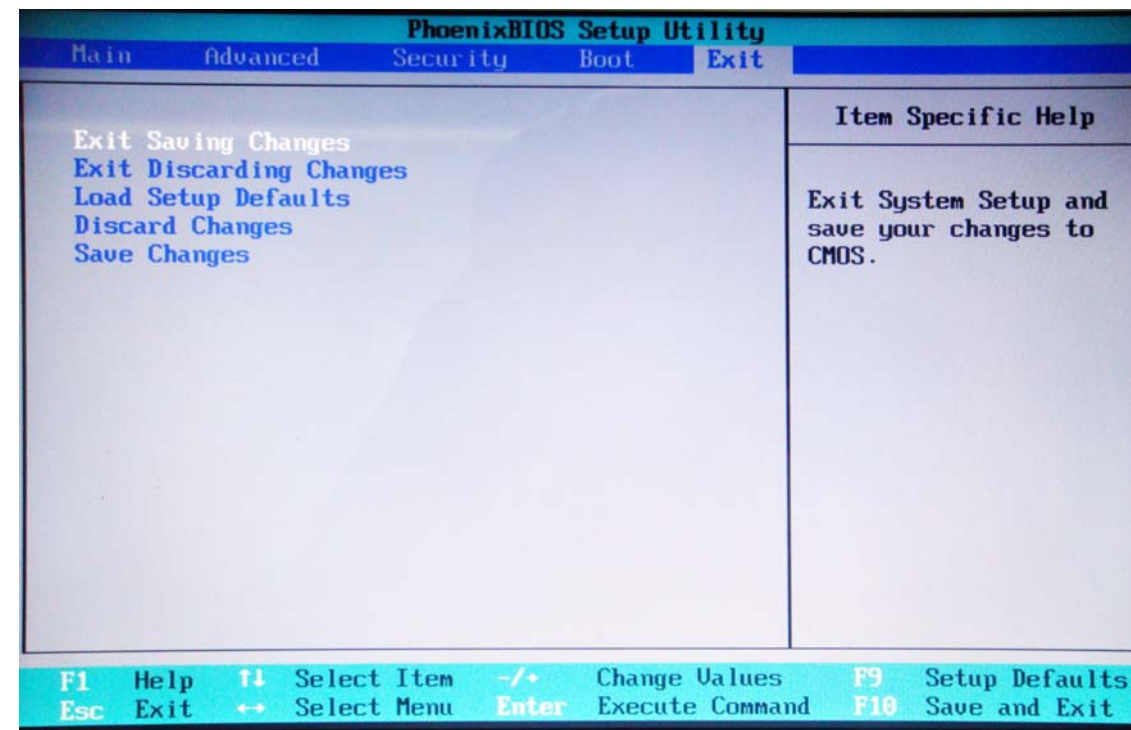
PhoenixBIOS Setup Utility

Main Advanced Security Boot Exit

Exit Saving Changes
Exit Discarding Changes
Load Setup Defaults
Discard Changes
Save Changes

Item Specific Help

Exit System Setup and save your changes to CMOS.

F1 Help ↑↓ Select Item -/+ Change Values F9 Setup Defaults
Esc Exit ↔ Select Menu Enter Execute Command F10 Save and Exit